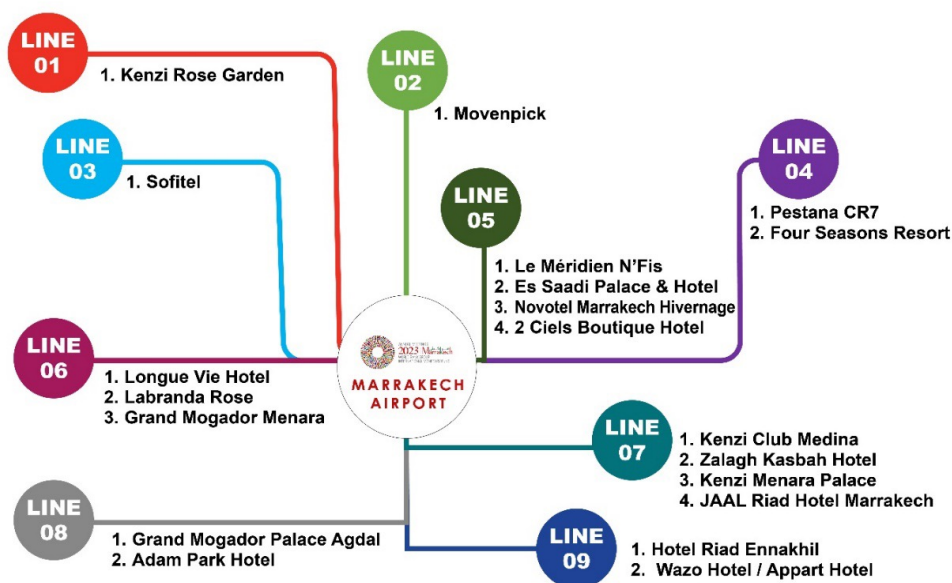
LINE 01
1. Kenzi Rose Garden

LINE 02
1. Movenpick

LINE 03
1. Sofitel

LINE 04
1. Pestana CR7
2. Four Seasons Resort

LINE 05
1. Le Méridien N'Fis
2. Es Saadi Palace & Hotel
3. Novotel Marrakech Hivernage
4. 2 Ciels Boutique Hotel

LINE 06
1. Longue Vie Hotel
2. Labranda Rose
3. Grand Mogador Menara

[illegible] 2023 Marrakech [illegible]
MARRAKECH AIRPORT

LINE 07
1. Kenzi Club Medina
2. Zalagh Kasbah Hotel
3. Kenzi Menara Palace
4. JAAL Riad Hotel Marrakech

LINE 08
1. Grand Mogador Palace Agdal
2. Adam Park Hotel

LINE 09
1. Hotel Riad Ennakhil
2. Wazo Hotel / Appart Hotel